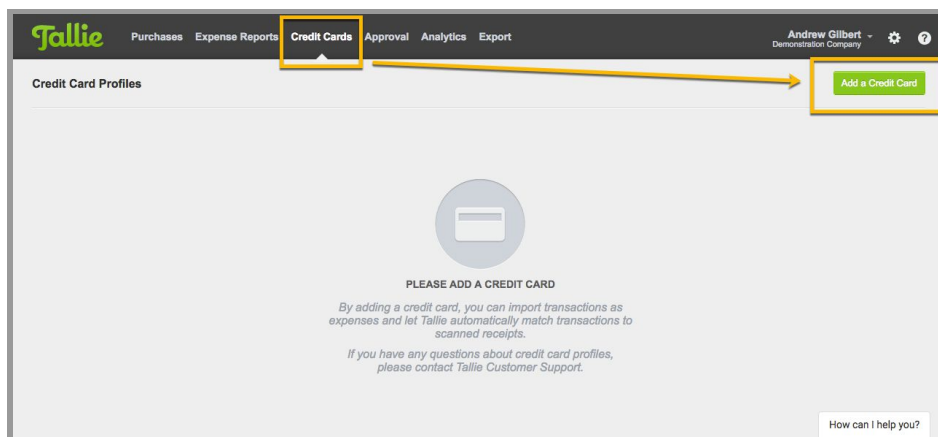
Tallie Purchases Expense Reports Credit Cards Approval Analytics Export

Andrew Gilbert
Demonstration Company

?

Credit Card Profiles

Add a Credit Card

PLEASE ADD A CREDIT CARD

By adding a credit card, you can import transactions as expenses and let Tallie automatically match transactions to scanned receipts.

If you have any questions about credit card profiles, please contact Tallie Customer Support.

How can I help you?